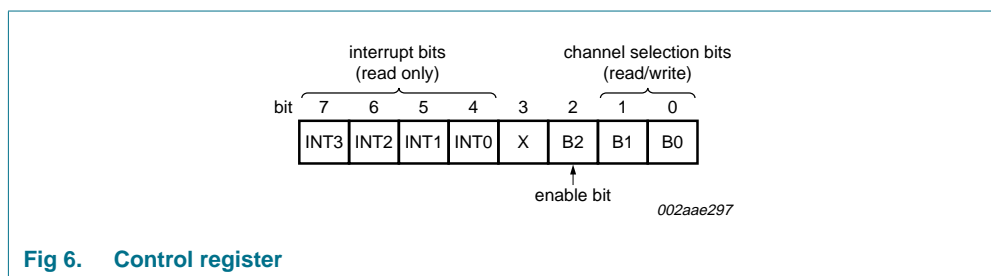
interrupt bits
(read only)

channel selection bits
(read/write)

| bit | 7 | 6 | 5 | 4 | 3 | 2 | 1 | 0 |
|---|---|---|---|---|---|---|---|---|
| | INT3 | INT2 | INT1 | INT0 | X | B2 | B1 | B0 |

enable bit

002aae297

Fig 6. Control register